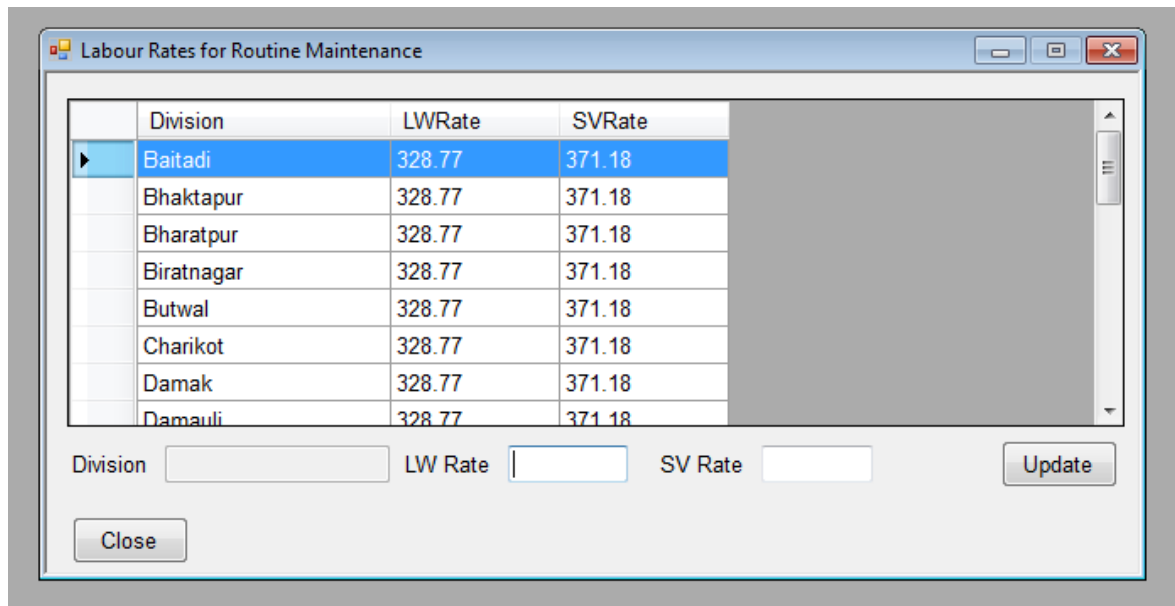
Labour Rates for Routine Maintenance

| Division | LWRate | SVRate |
|---|---|---|
| Baitadi | 328.77 | 371.18 |
| Bhaktapur | 328.77 | 371.18 |
| Bharatpur | 328.77 | 371.18 |
| Biratnagar | 328.77 | 371.18 |
| Butwal | 328.77 | 371.18 |
| Charikot | 328.77 | 371.18 |
| Damak | 328.77 | 371.18 |
| Damauli | 328.77 | 371.18 |

Division

LW Rate

SV Rate

Update

Close